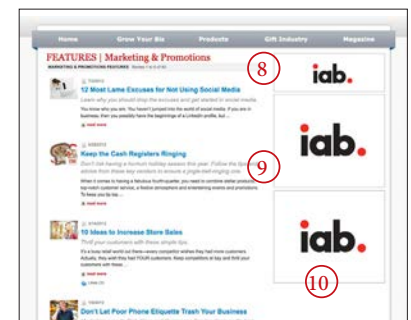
Home Grow Your Biz Products Gift Industry Magazine

FEATURES | Marketing & Promotions

MARKETING & PROMOTIONS FEATURES

12 Most Lame Excuses for Not Using Social Media

Learn why you should stop the excuses and get started in social media.

read more

Keep the Cash Registers Ringing

read more

10 Ideas to Increase Store Sales

Thrill your customers with these simple tips.

read more

Don't Let Poor Phone Etiquette Trash Your Business

8

iab.

9

iab.

iab.

10